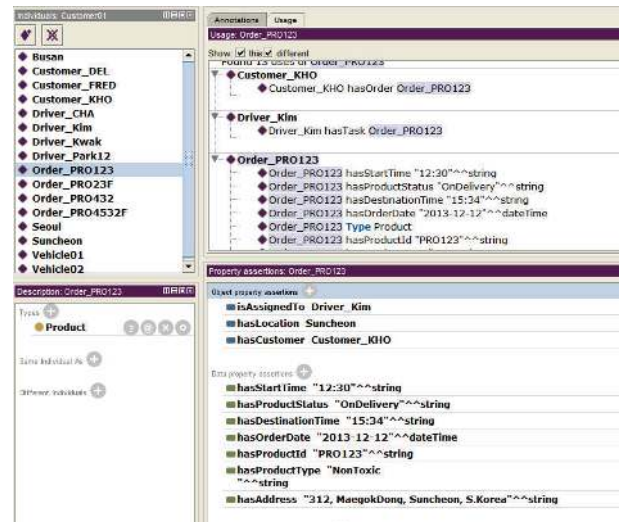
Individuals: Customer01

Busan
Customer_DEL
Customer_FRED
Customer_KHO
Driver_CHA
Driver_Kim
Driver_Kwak
Driver_Park12
Order_PRO123
Order_PRO23F
Order_PRO432
Order_PRO4532F
Seoul
Suncheon
Vehicle01
Vehicle02

Description: Order_PRO123

Types
Product

Same Individual As

Different Individuals

Annotations Usage

Usage: Order_PRO123

Show: this different

Found 13 uses of Order_PRO123

Customer_KHO
Customer_KHO hasOrder Order_PRO123

Driver_Kim
Driver_Kim hasTask Order_PRO123

Order_PRO123
Order_PRO123 hasStartTime "12:30"^^string
Order_PRO123 hasProductStatus "OnDelivery"^^string
Order_PRO123 hasDestinationTime "15:34"^^string
Order_PRO123 hasOrderDate "2013-12-12"^^dateTime
Order_PRO123 Type Product
Order_PRO123 hasProductId "PRO123"^^string

Property assertions: Order_PRO123

Object property assertions
isAssignedTo Driver_Kim
hasLocation Suncheon
hasCustomer Customer_KHO

Data property assertions
hasStartTime "12:30"^^string
hasProductStatus "OnDelivery"^^string
hasDestinationTime "15:34"^^string
hasOrderDate "2013-12-12"^^dateTime
hasProductId "PRO123"^^string
hasProductType "NonToxic"^^string
hasAddress "312, MaegokDong, Suncheon, S.Korea"^^string